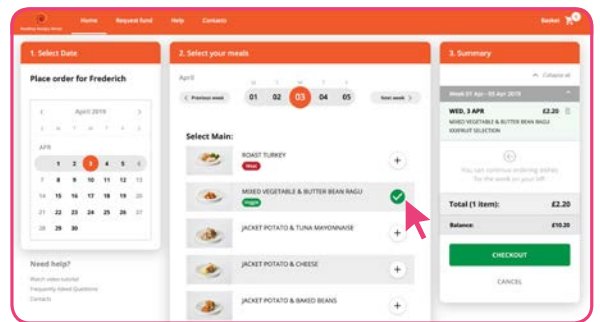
Home Request fund Help Contacts

Basket

1. Select Date

Place order for Frederich

April 2019

S M T W T F S

APR

1 2 3 4 5 6
7 8 9 10 11 12 13
14 15 16 17 18 19 20
21 22 23 24 25 26 27
28 29 30

Need help?

Watch video tutorial
Frequently Asked Questions
Contacts

2. Select your meals

April

Previous week

M T W T F
01 02 03 04 05

Next week

Select Main:

ROAST TURKEY
Meat

MIXED VEGETABLE & BUTTER BEAN RAGU
Veggie

JACKET POTATO & TUNA MAYONNAISE

JACKET POTATO & CHEESE

JACKET POTATO & BAKED BEANS

3. Summary

Collapse all

Week 01 Apr - 05 Apr 2019

WED, 3 APR £2.20
MIXED VEGETABLE & BUTTER BEAN RAGU
XXXFRUIT SELECTION

You can continue ordering dishes for the week on your left

Total (1 item): £2.20

Balance: £10.20

CHECKOUT

CANCEL